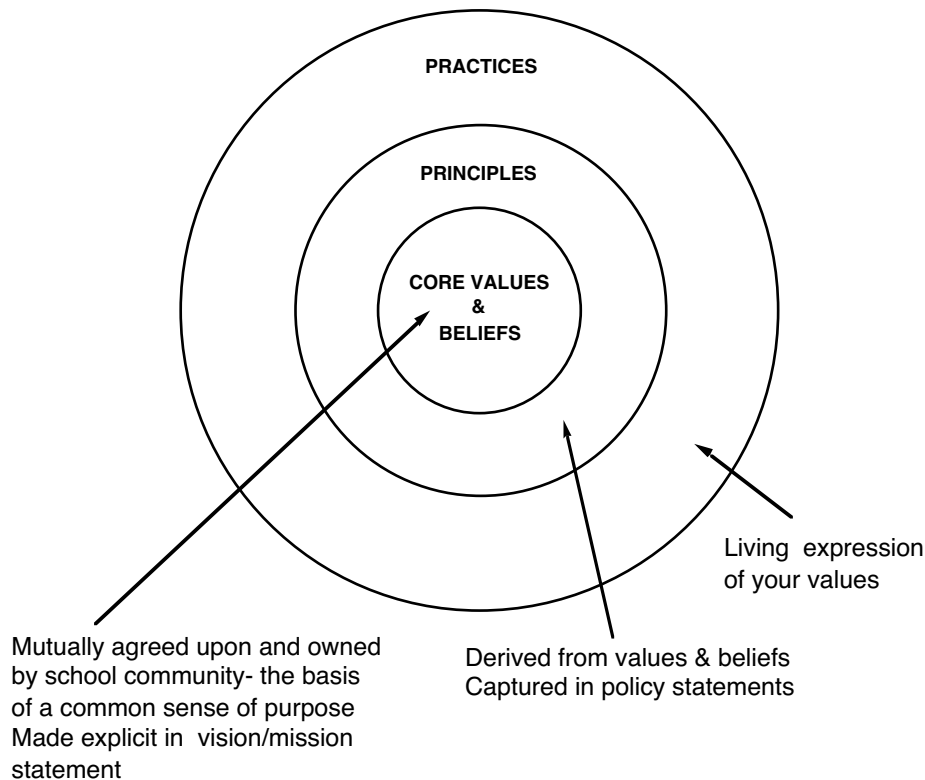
PRACTICES

PRINCIPLES

CORE VALUES
&
BELIEFS

Living expression of your values

Mutually agreed upon and owned by school community- the basis of a common sense of purpose
Made explicit in vision/mission statement

Derived from values & beliefs
Captured in policy statements